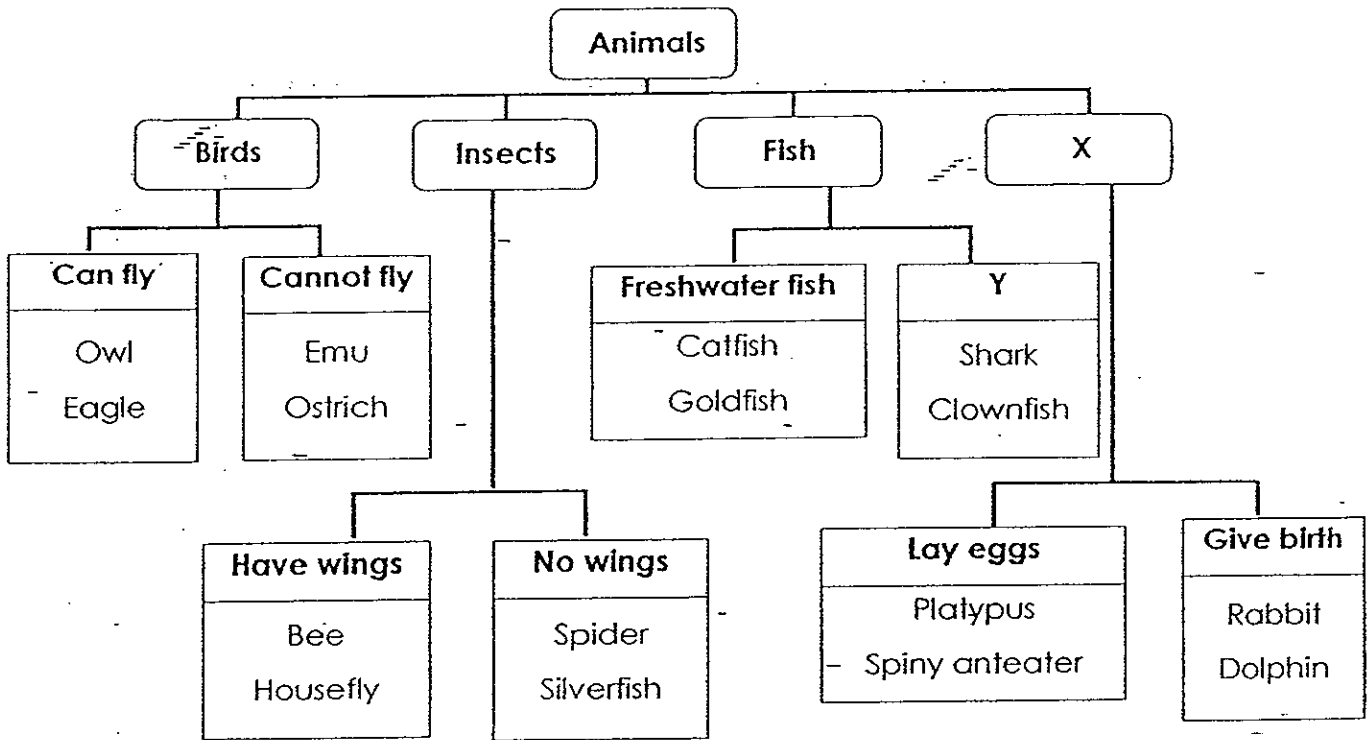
Animals

Birds

Insects

Fish

X

Can fly

Owl
Eagle

Cannot fly

Emu
Ostrich

Freshwater fish

Catfish
Goldfish

Y

Shark
Clownfish

Have wings

Bee
Housefly

No wings

Spider
Silverfish

Lay eggs

Platypus
Spiny anteater

Give birth

Rabbit
Dolphin